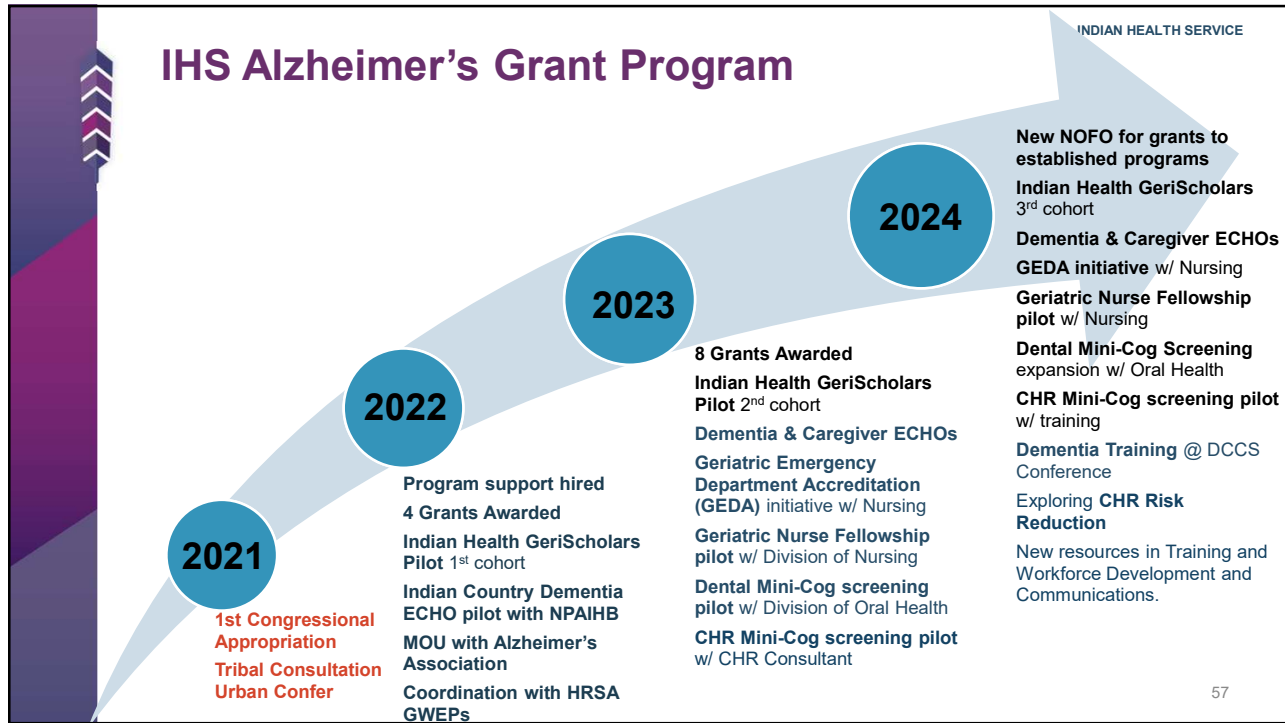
INDIAN HEALTH SERVICE

IHS Alzheimer's Grant Program

2021

1st Congressional Appropriation

Tribal Consultation Urban Confer

2022

Program support hired

4 Grants Awarded

Indian Health GeriScholars Pilot 1st cohort

Indian Country Dementia ECHO pilot with NPAIHB

MOU with Alzheimer's Association

Coordination with HRSA GWEPs

2023

8 Grants Awarded

Indian Health GeriScholars Pilot 2nd cohort

Dementia & Caregiver ECHOs

Geriatric Emergency Department Accreditation (GEDA) initiative w/ Nursing

Geriatric Nurse Fellowship pilot w/ Division of Nursing

Dental Mini-Cog screening pilot w/ Division of Oral Health

CHR Mini-Cog screening pilot w/ CHR Consultant

2024

New NOFO for grants to established programs

Indian Health GeriScholars 3rd cohort

Dementia & Caregiver ECHOs

GEDA initiative w/ Nursing

Geriatric Nurse Fellowship pilot w/ Nursing

Dental Mini-Cog Screening expansion w/ Oral Health

CHR Mini-Cog screening pilot w/ training

Dementia Training @ DCCS Conference

Exploring CHR Risk Reduction

New resources in Training and Workforce Development and Communications.

57